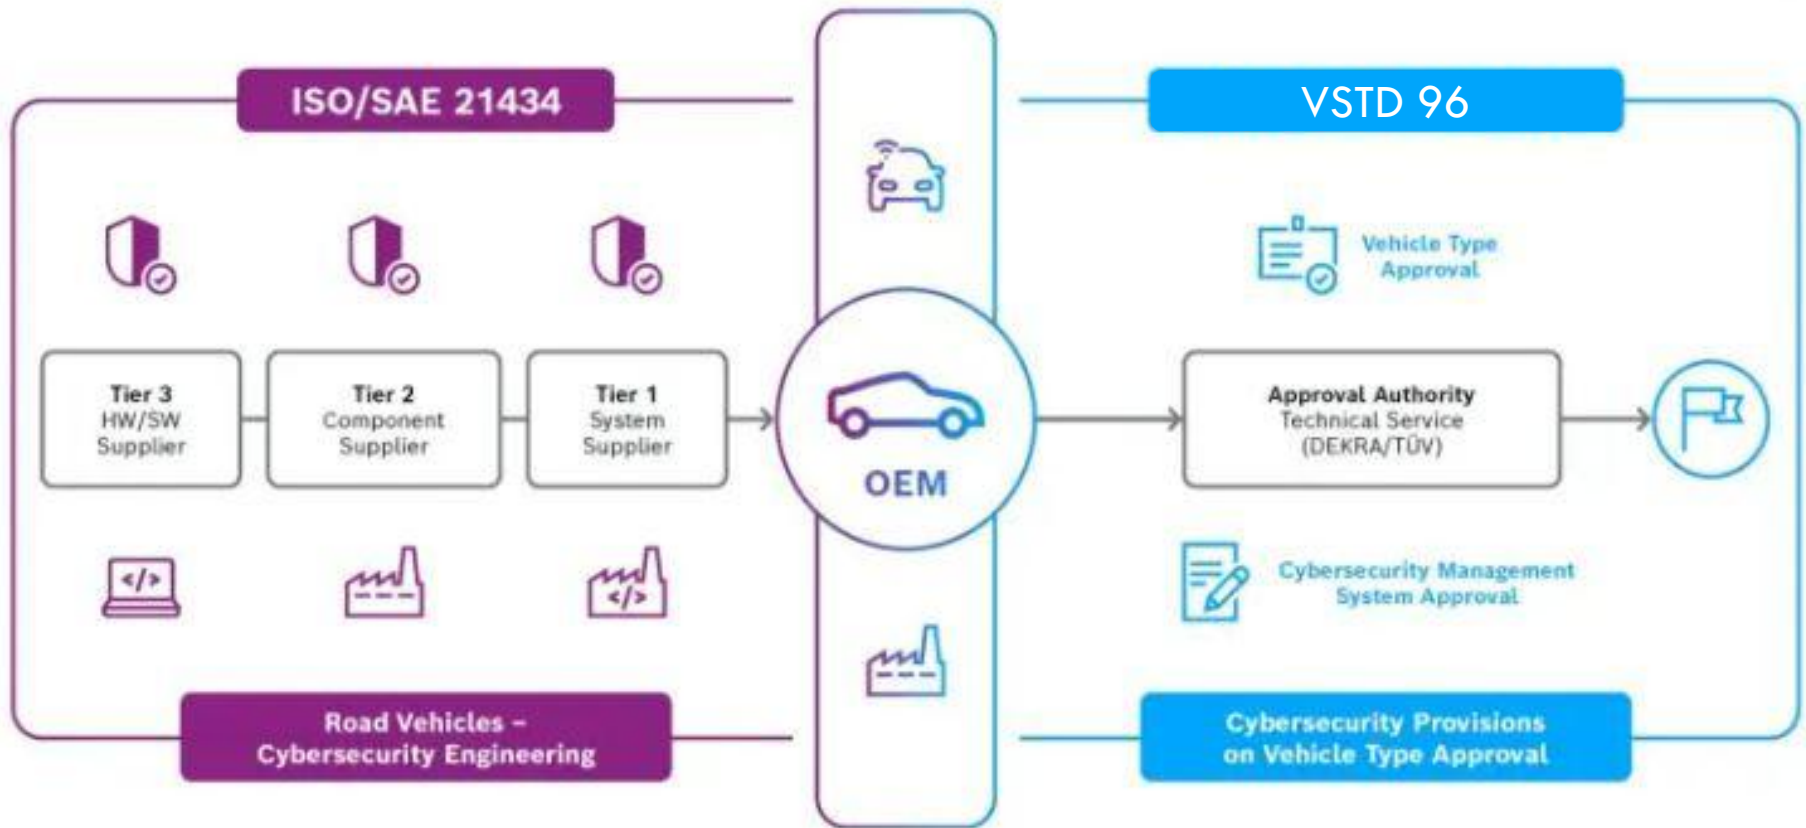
ISO/SAE 21434

VSTD 96

Vehicle Type Approval

Tier 3
HW/SW
Supplier

Tier 2
Component
Supplier

Tier 1
System
Supplier

OEM

Approval Authority
Technical Service
(DEKRA/TÜV)

Cybersecurity Management System Approval

Road Vehicles –
Cybersecurity Engineering

Cybersecurity Provisions
on Vehicle Type Approval